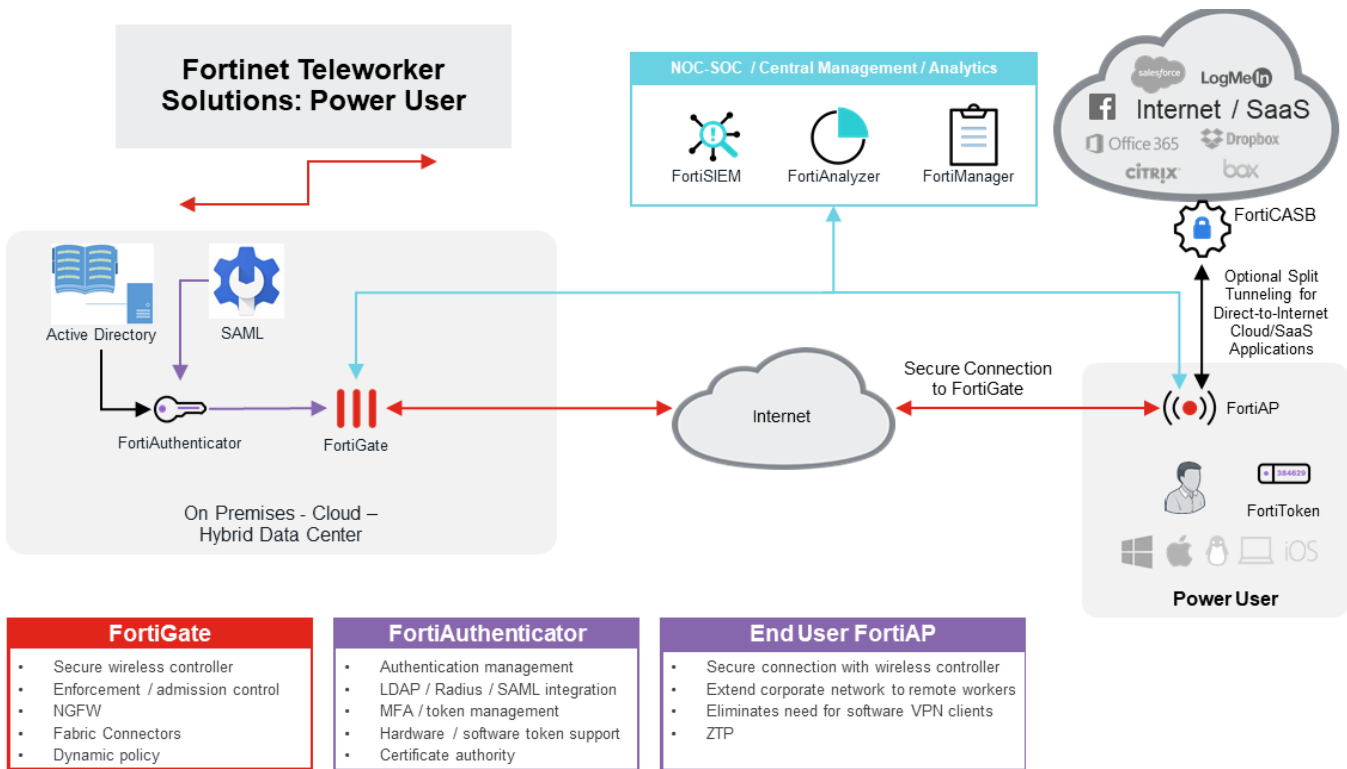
Fortinet Teleworker Solutions: Power User

NOC-SOC / Central Management / Analytics

FortiSIEM

FortiAnalyzer

FortiManager

salesforce

LogMeIn

Internet / SaaS

Office 365

Dropbox

CITRIX

box

FortiCASB

Optional Split Tunneling for Direct-to-Internet Cloud/SaaS Applications

Active Directory

SAML

FortiAuthenticator

FortiGate

Internet

Secure Connection to FortiGate

FortiAP

384629

FortiToken

iOS

Power User

On Premises - Cloud – Hybrid Data Center

FortiGate
- Secure wireless controller
- Enforcement / admission control
- NGFW
- Fabric Connectors
- Dynamic policy

FortiAuthenticator
- Authentication management
- LDAP / Radius / SAML integration
- MFA / token management
- Hardware / software token support
- Certificate authority

End User FortiAP
- Secure connection with wireless controller
- Extend corporate network to remote workers
- Eliminates need for software VPN clients
- ZTP